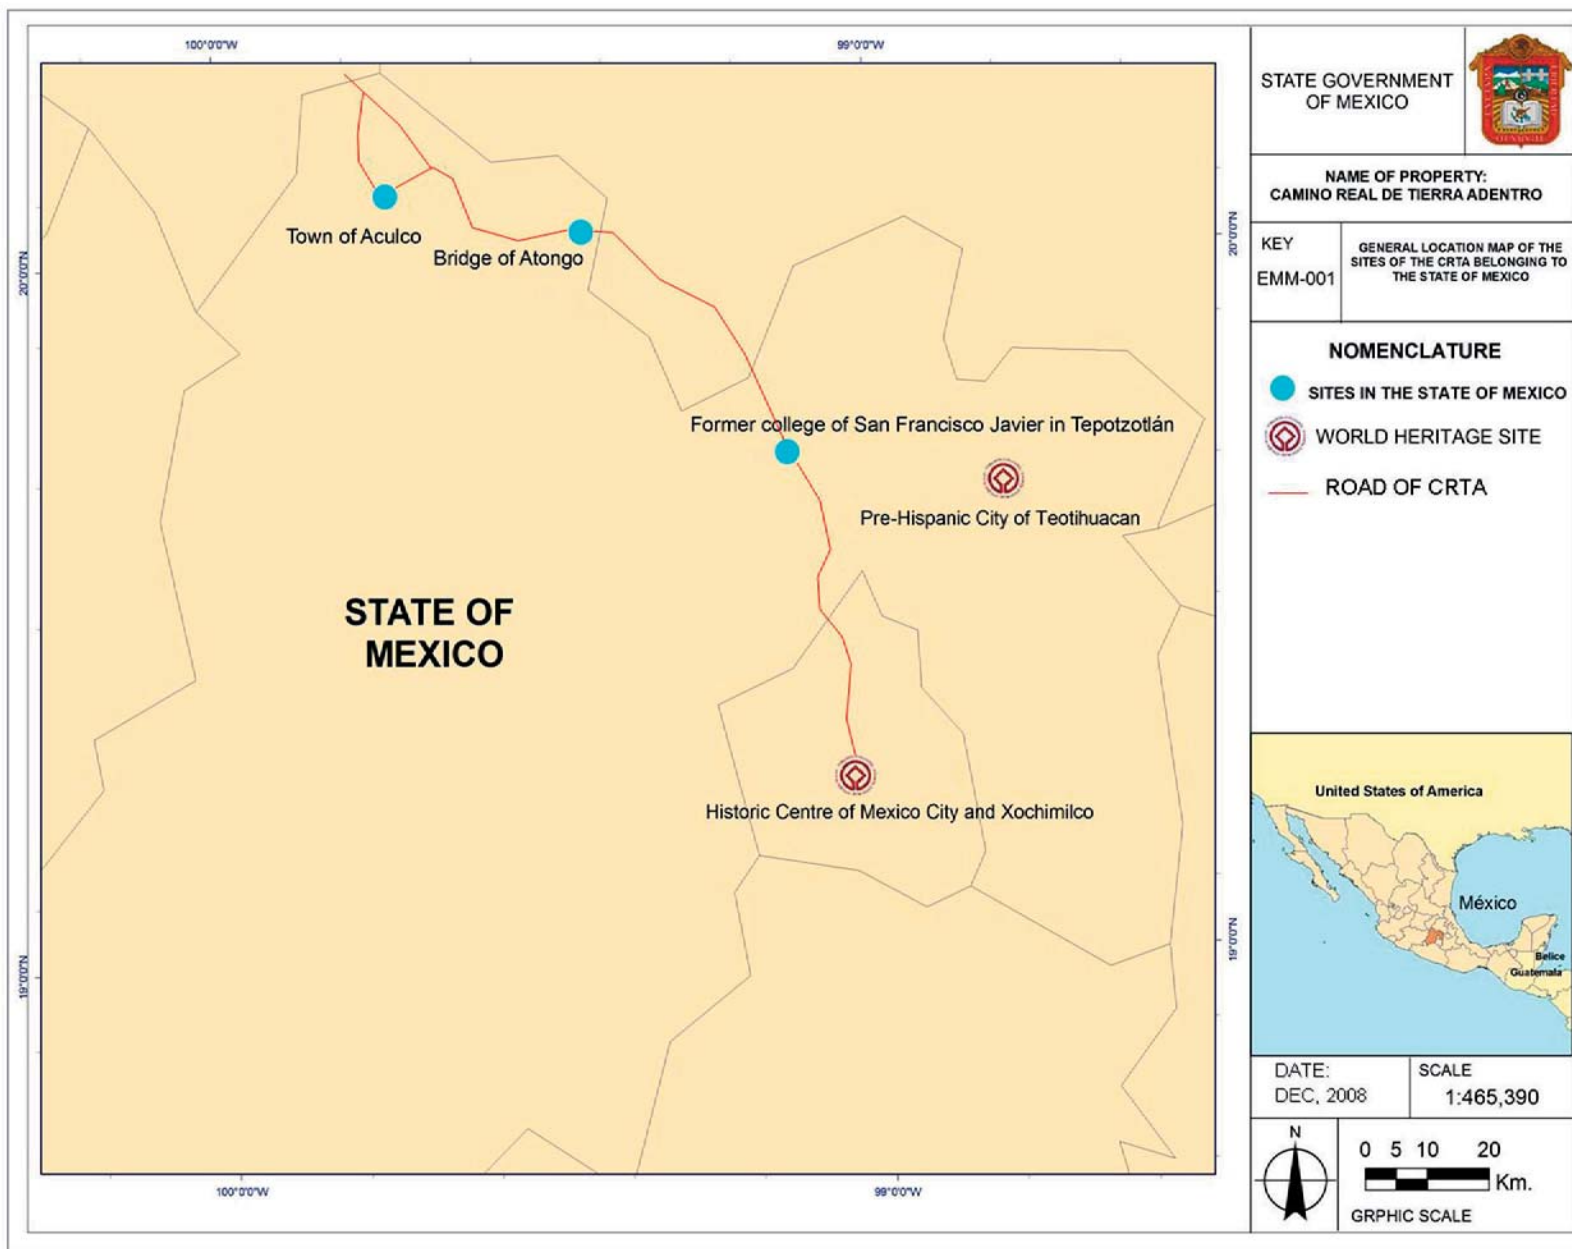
100°0'0"W

99°0'0"W

20°0'0"N

20°0'0"N

Town of Aculco

Bridge of Atongo

Former college of San Francisco Javier in Tepotzotlán

Pre-Hispanic City of Teotihuacan

STATE OF MEXICO

Historic Centre of Mexico City and Xochimilco

19°0'0"N

19°0'0"N

100°0'0"W

99°0'0"W

STATE GOVERNMENT OF MEXICO

NAME OF PROPERTY: CAMINO REAL DE TIERRA ADENTRO

KEY

EMM-001

GENERAL LOCATION MAP OF THE SITES OF THE CRTA BELONGING TO THE STATE OF MEXICO

NOMENCLATURE

SITES IN THE STATE OF MEXICO

WORLD HERITAGE SITE

ROAD OF CRTA

United States of America

México

Belice

Guatemala

DATE: DEC, 2008

SCALE 1:465,390

N

0 5 10 20

Km.

GRPHIC SCALE